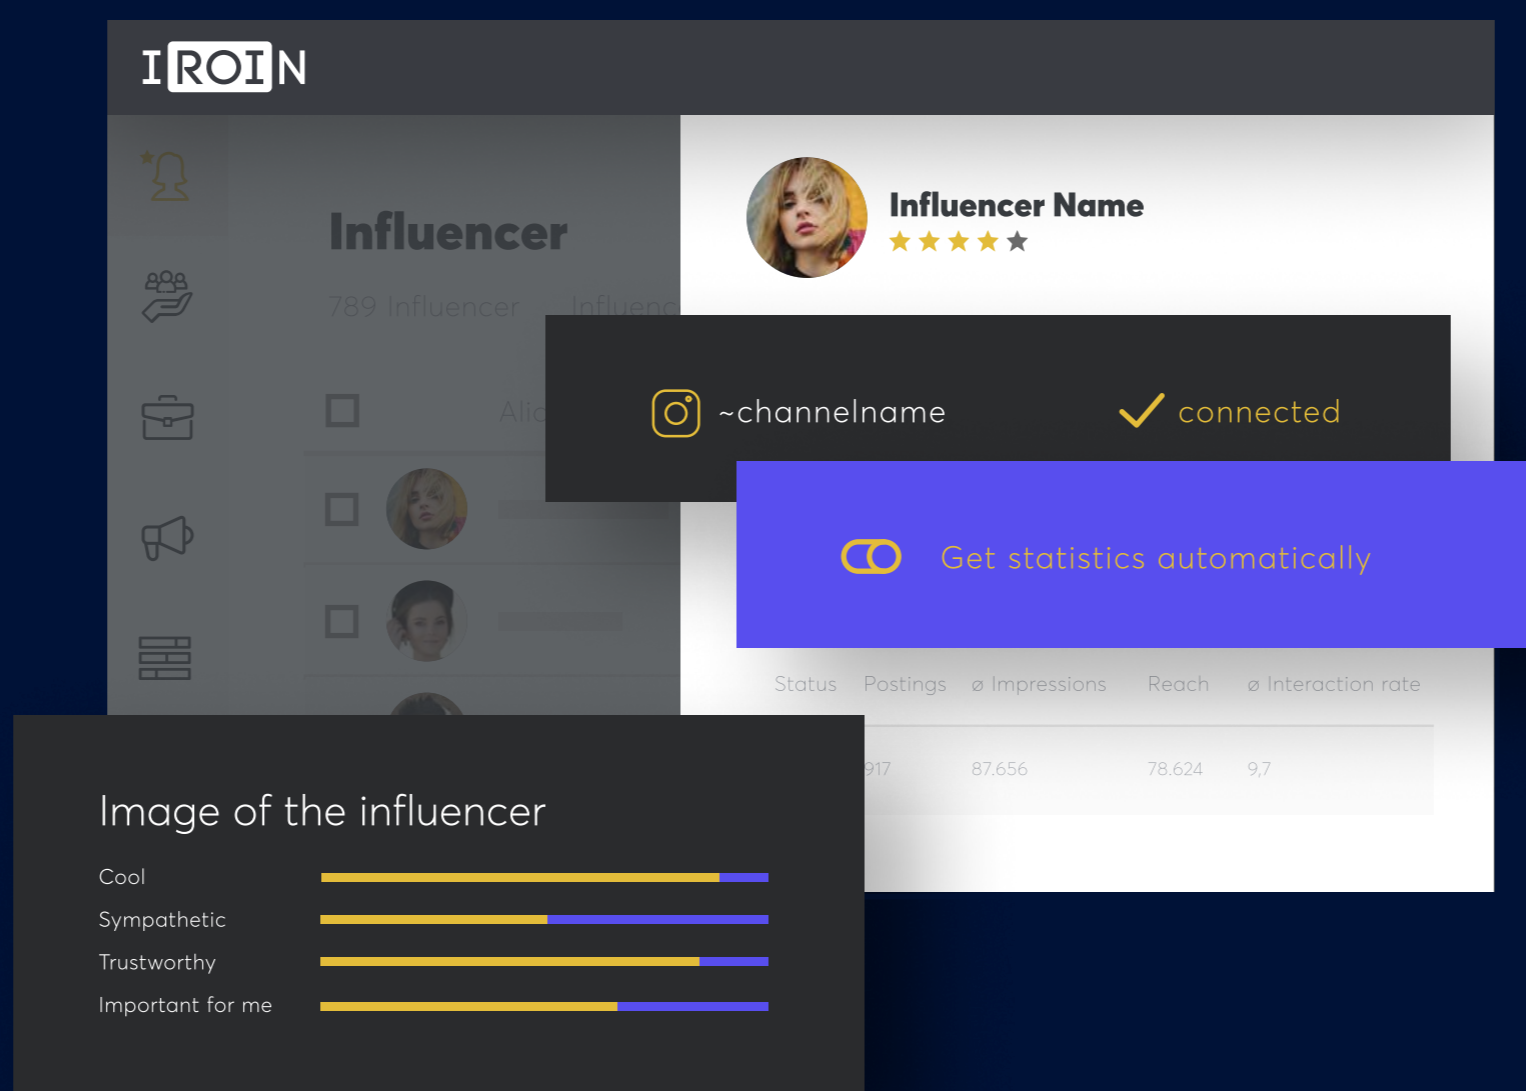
IROIN

Influencer

789 Influencer Influenc

Alic

Influencer Name

~channelname

connected

Get statistics automatically

| Status | Postings | ⌀ Impressions | Reach | ⌀ Interaction rate |
|---|---|---|---|---|
| | 917 | 87.656 | 78.624 | 9,7 |

Image of the influencer

Cool

Sympathetic

Trustworthy

Important for me